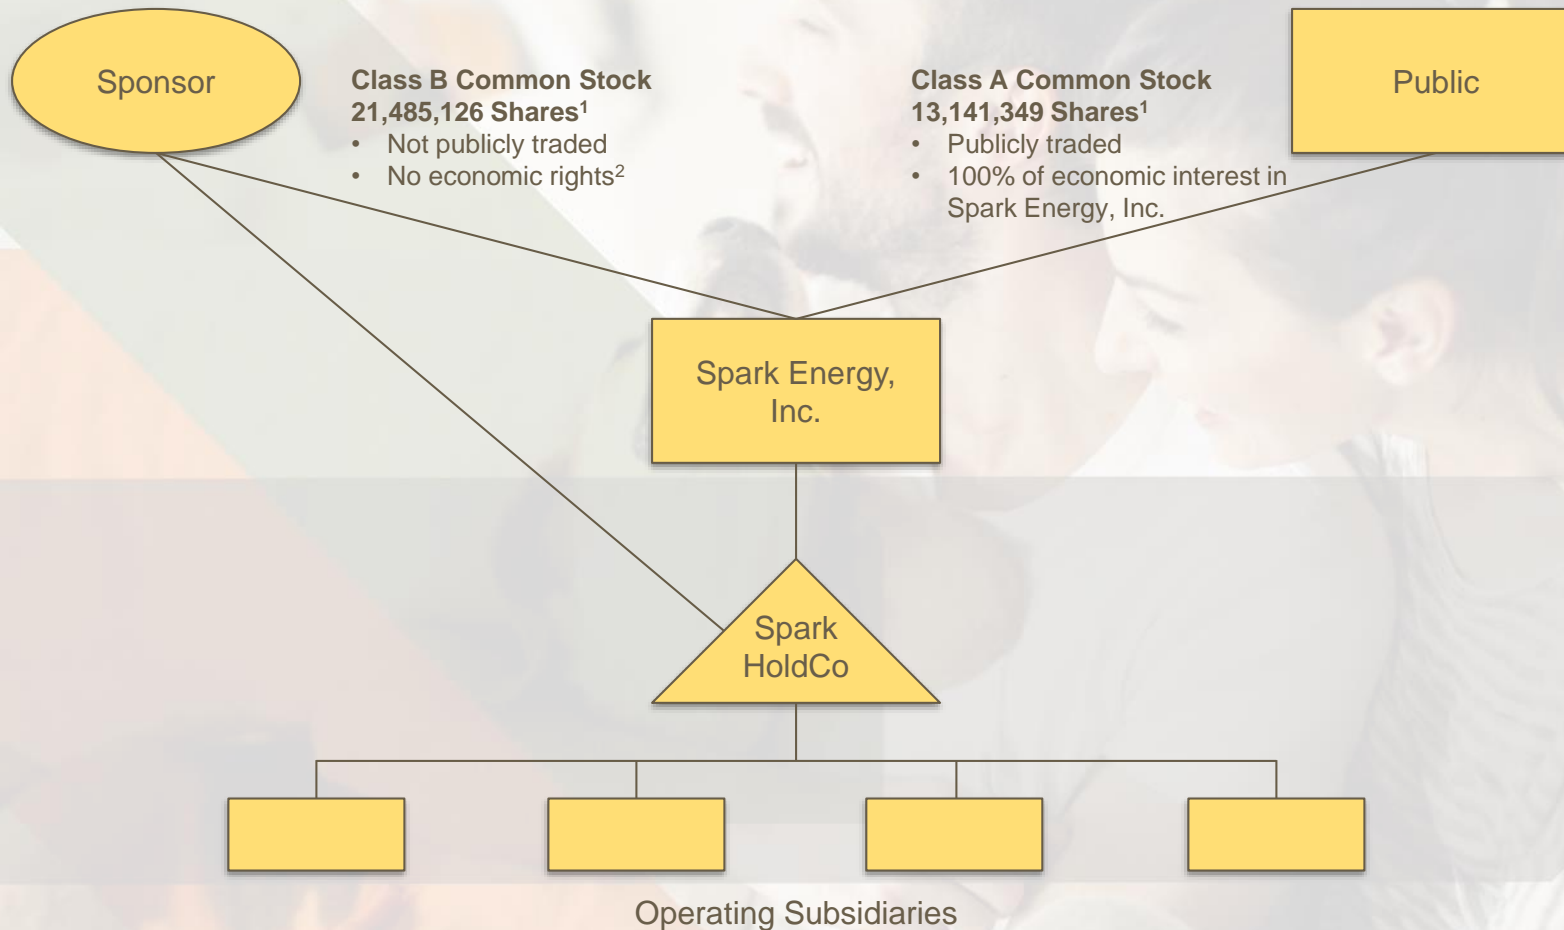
Sponsor

Class B Common Stock
21,485,126 Shares$^1$
• Not publicly traded
• No economic rights$^2$

Class A Common Stock
13,141,349 Shares$^1$
• Publicly traded
• 100% of economic interest in Spark Energy, Inc.

Public

Spark Energy, Inc.

Spark HoldCo

Operating Subsidiaries